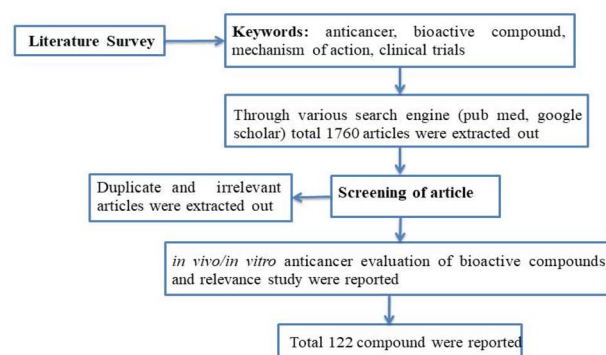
Literature Survey

Keywords: anticancer, bioactive compound, mechanism of action, clinical trials

Through various search engine (pub med, google scholar) total 1760 articles were extracted out

Duplicate and irrelevant articles were extracted out

Screening of article

in vivo/in vitro anticancer evaluation of bioactive compounds and relevance study were reported

Total 122 compound were reported